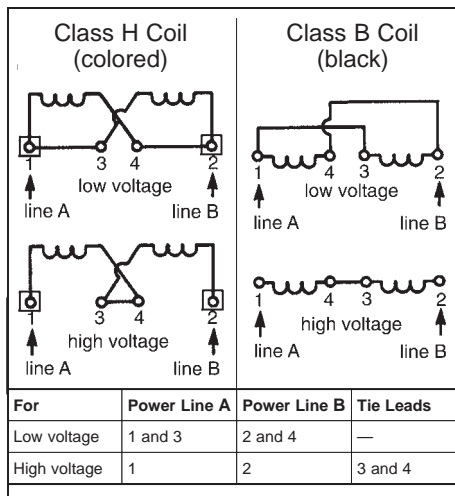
Class H Coil (colored)

Class B Coil (black)

1 3 4 2
low voltage
line A line B

1 4 3 2
low voltage
line A line B

1 3 4 2
high voltage
line A line B

1 4 3 2
high voltage
line A line B

| For | Power Line A | Power Line B | Tie Leads |
|---|---|---|---|
| Low voltage | 1 and 3 | 2 and 4 | — |
| High voltage | 1 | 2 | 3 and 4 |